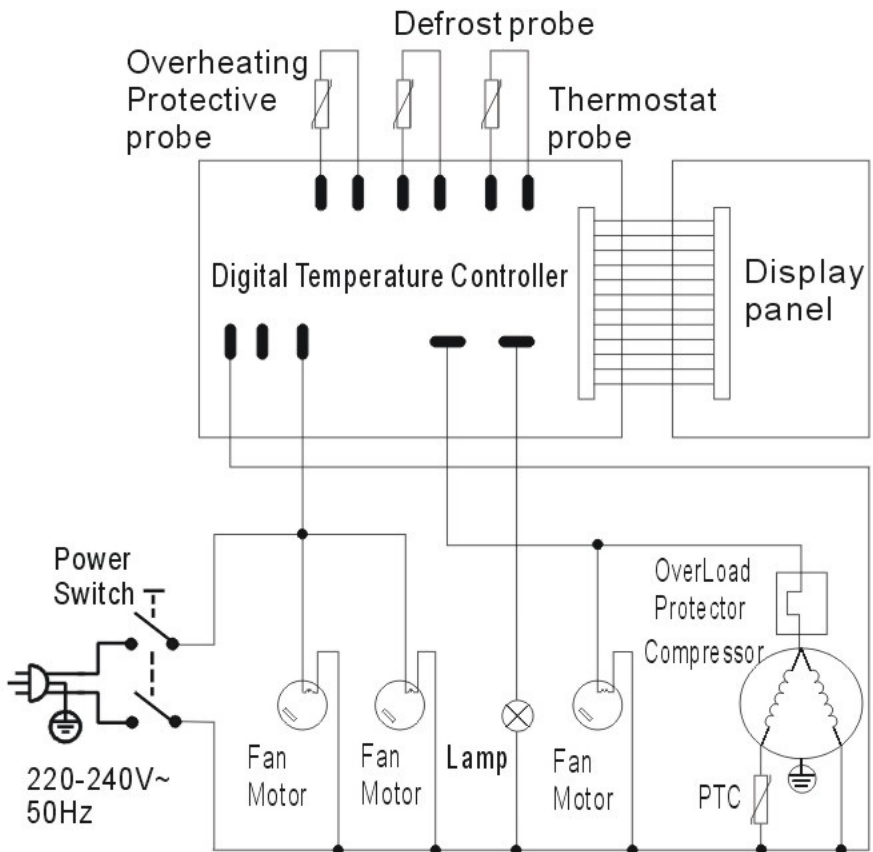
Defrost probe

Overheating Protective probe

Thermostat probe

Digital Temperature Controller

Display panel

Power Switch

OverLoad Protector

Compressor

220-240V~ 50Hz

Fan Motor

Fan Motor

Lamp

Fan Motor

PTC